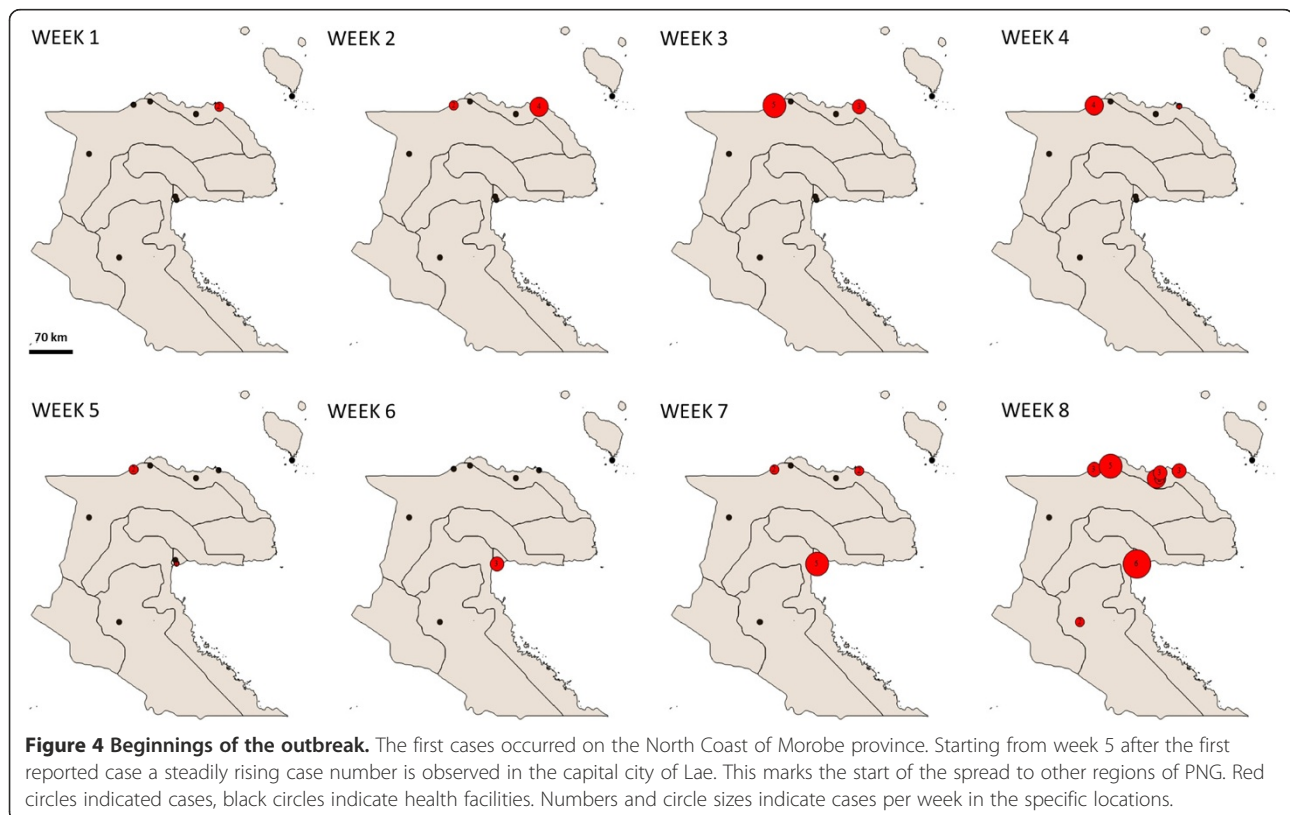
WEEK 1

70 km

WEEK 2

WEEK 3

WEEK 4

WEEK 5

WEEK 6

WEEK 7

WEEK 8

**Figure 4 Beginnings of the outbreak.** The first cases occurred on the North Coast of Morobe province. Starting from week 5 after the first reported case a steadily rising case number is observed in the capital city of Lae. This marks the start of the spread to other regions of PNG. Red circles indicated cases, black circles indicate health facilities. Numbers and circle sizes indicate cases per week in the specific locations.